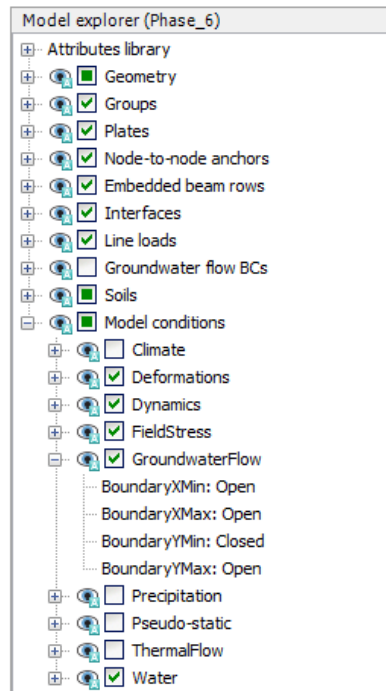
Model explorer (Phase_6)

Attributes library
Geometry
Groups
Plates
Node-to-node anchors
Embedded beam rows
Interfaces
Line loads
Groundwater flow BCs
Soils
Model conditions
Climate
Deformations
Dynamics
FieldStress
GroundwaterFlow
BoundaryXMin: Open
BoundaryXMax: Open
BoundaryYMin: Closed
BoundaryYMax: Open
Precipitation
Pseudo-static
ThermalFlow
Water